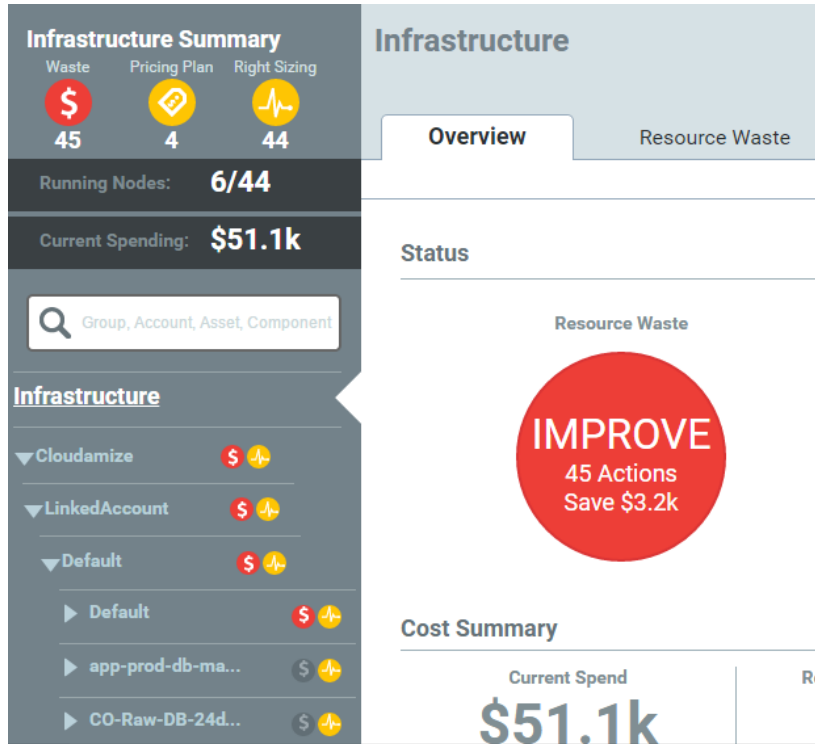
Infrastructure Summary

Waste
$
45

Pricing Plan
4

Right Sizing
44

Running Nodes: 6/44

Current Spending: $51.1k

Group, Account, Asset, Component

Infrastructure

Cloudamize $

LinkedAccount $

Default $

Default $

app-prod-db-ma... $

CO-Raw-DB-24d... $

Infrastructure

Overview

Resource Waste

Status

Resource Waste

IMPROVE
45 Actions
Save $3.2k

Cost Summary

Current Spend

R

$51.1k